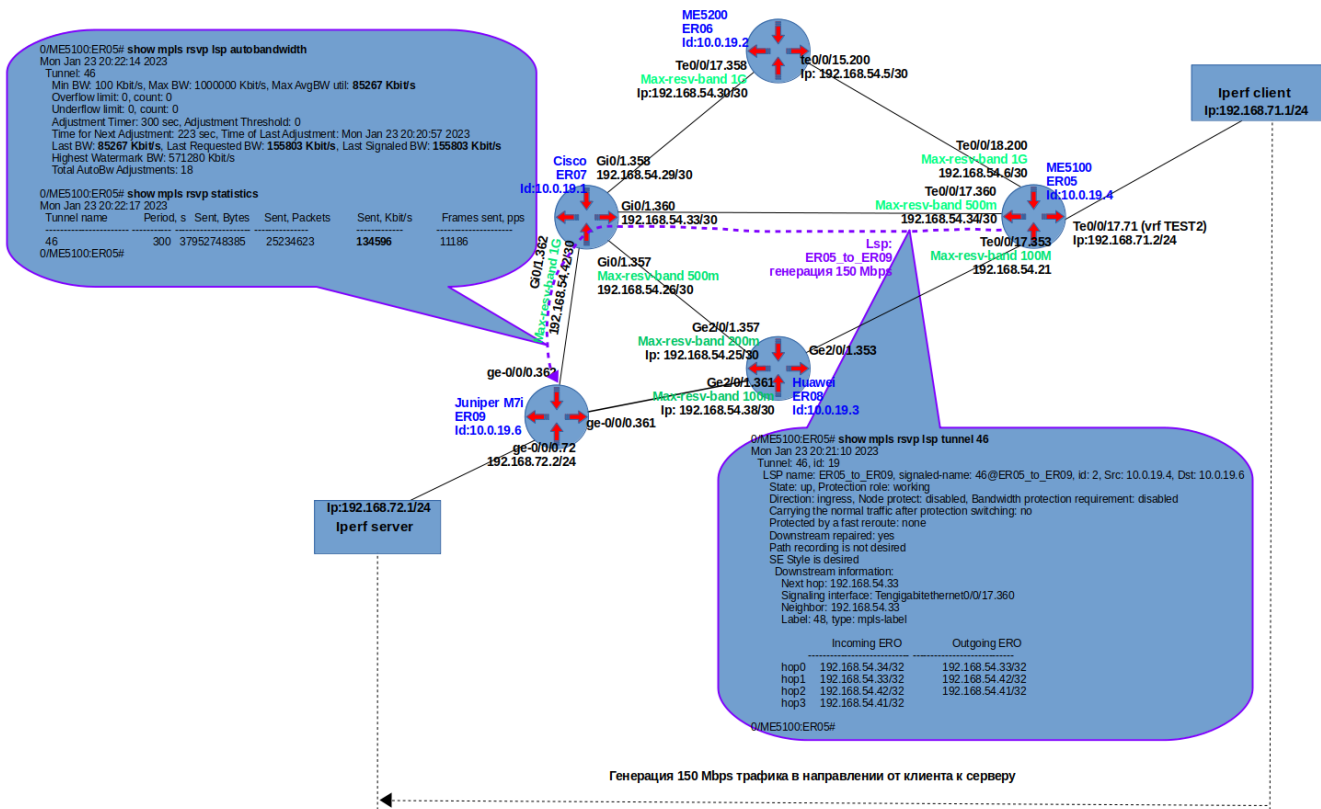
0/ME5100:ER05# show mpls rsvp lsp autobandwidth
Mon Jan 23 20:22:14 2023
Tunnel: 46
Min BW: 100 Kbit/s, Max BW: 1000000 Kbit/s, Max AvgBW util: 85267 Kbit/s
Overflow limit: 0, count: 0
Underflow limit: 0, count: 0
Adjustment Timer: 300 sec, Adjustment Threshold: 0
Time for Next Adjustment: 223 sec, Time of Last Adjustment: Mon Jan 23 20:20:57 2023
Last BW: 85267 Kbit/s, Last Requested BW: 155803 Kbit/s, Last Signaled BW: 155803 Kbit/s
Highest Watermark BW: 571280 Kbit/s
Total AutoBw Adjustments: 18

0/ME5100:ER05# show mpls rsvp statistics
Mon Jan 23 20:22:17 2023

| Tunnel name | Period, s | Sent, Bytes | Sent, Packets | Sent, Kbit/s | Frames sent, pps |
|---|---|---|---|---|---|
| 46 | 300 | 37952748385 | 25234623 | 134596 | 11186 |

0/ME5100:ER05#

ME5200
ER06
Id:10.0.19.2

Te0/0/17.358
Max-resv-band 1G
Ip:192.168.54.30/30

te0/0/15.200
Ip: 192.168.54.5/30

Iperf client
Ip:192.168.71.1/24

Te0/0/18.200
Max-resv-band 1G
192.168.54.6/30

ME5100
ER05
Id:10.0.19.4

Cisco
ER07
Id:10.0.19.1

Gi0/1.358
192.168.54.29/30

Gi0/1.360
192.168.54.33/30

Te0/0/17.360
Max-resv-band 500m
192.168.54.34/30

Te0/0/17.71 (vrf TEST2)
Ip:192.168.71.2/24

Lsp:
ER05_to_ER09
генерация 150 Mbps

Te0/0/17.353
Max-resv-band 100M
192.168.54.21

Gi0/1.362
Max-resv-band 1G
192.168.54.42/30

Gi0/1.357
Max-resv-band 500m
192.168.54.26/30

Ge2/0/1.357
Max-resv-band 200m
Ip: 192.168.54.25/30

Ge2/0/1.353

ge-0/0/0.362

Ge2/0/1.361
Max-resv-band 100m
Ip: 192.168.54.38/30

Huawei
ER08
Id:10.0.19.3

Juniper M7i
ER09
Id:10.0.19.6

ge-0/0/0.361

ge-0/0/0.72
192.168.72.2/24

Ip:192.168.72.1/24
Iperf server

0/ME5100:ER05# show mpls rsvp lsp tunnel 46
Mon Jan 23 20:21:10 2023
Tunnel: 46, id: 19
LSP name: ER05_to_ER09, signaled-name: 46@ER05_to_ER09, id: 2, Src: 10.0.19.4, Dst: 10.0.19.6
State: up, Protection role: working
Direction: ingress, Node protect: disabled, Bandwidth protection requirement: disabled
Carrying the normal traffic after protection switching: no
Protected by a fast reroute: none
Downstream repaired: yes
Path recording is not desired
SE Style is desired
Downstream information:
Next hop: 192.168.54.33
Signaling interface: Tengigabitethernet0/0/17.360
Neighbor: 192.168.54.33
Label: 48, type: mpls-label

| | Incoming ERO | Outgoing ERO |
|---|---|---|
| hop0 | 192.168.54.34/32 | 192.168.54.33/32 |
| hop1 | 192.168.54.33/32 | 192.168.54.42/32 |
| hop2 | 192.168.54.42/32 | 192.168.54.41/32 |
| hop3 | 192.168.54.41/32 | |

0/ME5100:ER05#

Генерация 150 Mbps трафика в направлении от клиента к серверу